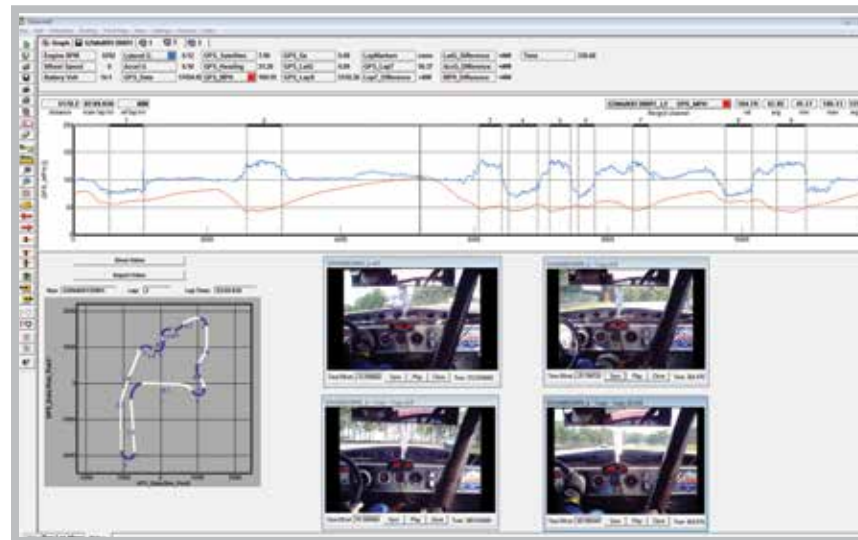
Graph

Engine RPM | Lateral G | GPS_Satellites | GPS_Sx | LapMarkers | Lat/G_Difference | Time
Wheel Speed | Accel G | GPS_Heading | GPS_Lat0 | GPS_Lap7 | Acc/G_Difference
Battery Volt | GPS_Date | GPS_MPH | GPS_Lap8 | Lap7_Difference | MPH_Difference

GPS_MPH

Show Video

Import Video

Lap

Lap Time

Sync | Play | Clear
Sync | Play | Clear
Sync | Play | Clear
Sync | Play | Clear